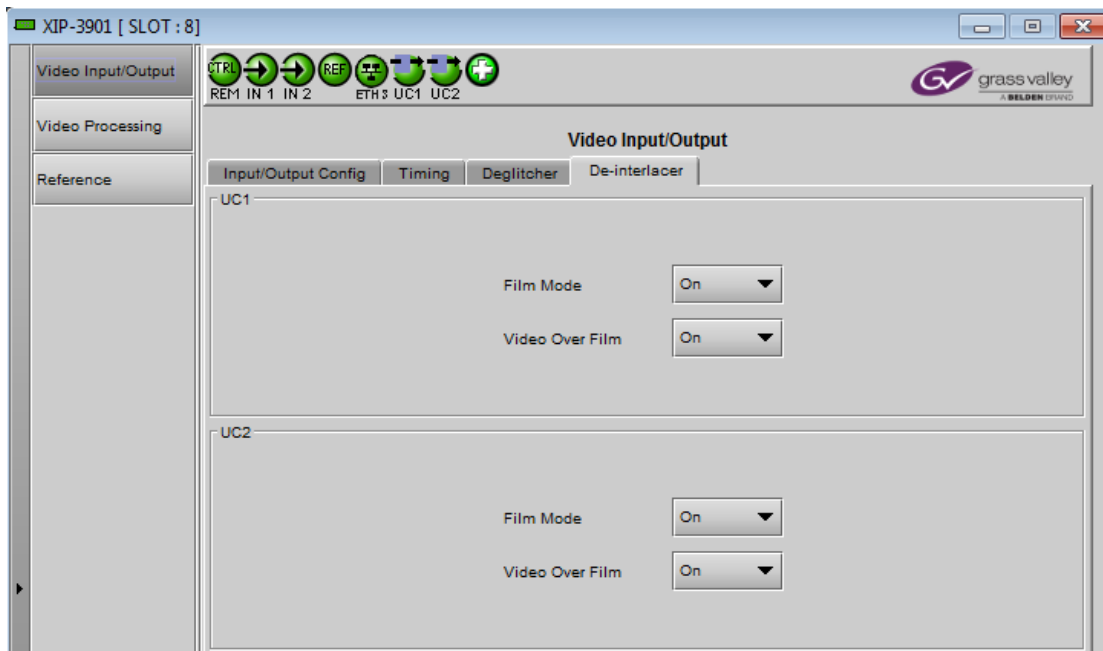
XIP-3901 [ SLOT : 8]

Video Input/Output
Video Processing
Reference

CTRL REF
REM IN 1 IN 2 ETH 3 UC1 UC2

grass valley
A BELDEN BRAND

Video Input/Output

Input/Output Config | Timing | Deglitcher | De-interlacer

UC1

Film Mode On
Video Over Film On

UC2

Film Mode On
Video Over Film On